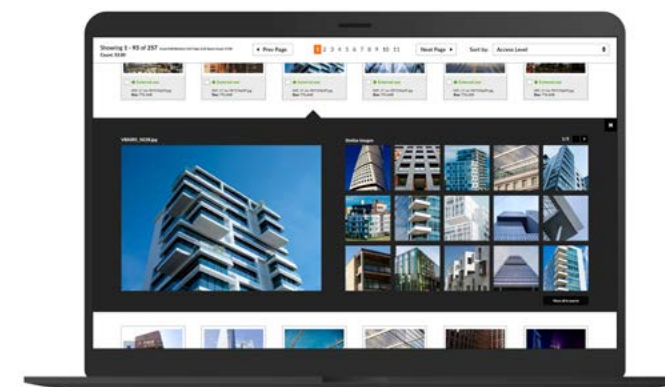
Showing 1 - 93 of 257 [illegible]
Count: 5130

◄ Prev Page

1 2 3 4 5 6 7 8 9 10 11

Next Page ►

Sort by: Access Level

External use

External use

External use

External use

External use

VBA001_5028.jpg

Similar Images

1/3

View all results